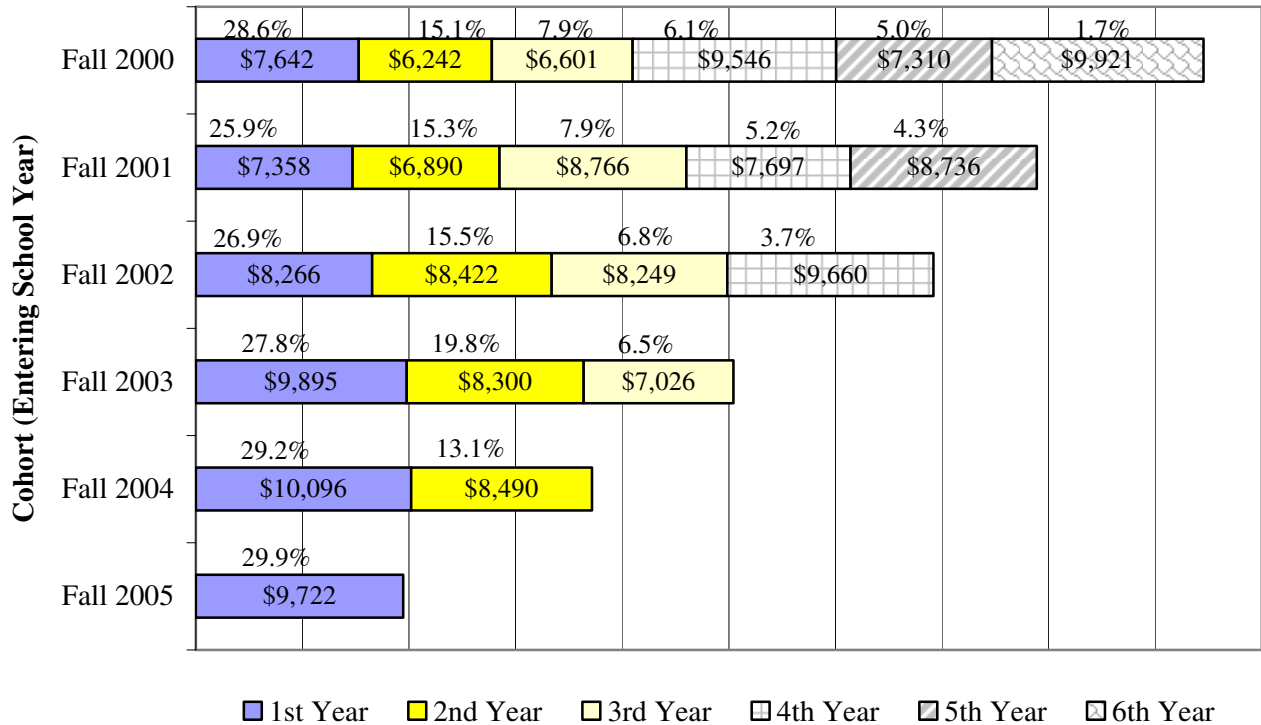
Cohort (Entering School Year)

Fall 2000
28.6% 15.1% 7.9% 6.1% 5.0% 1.7%
$7,642 $6,242 $6,601 $9,546 $7,310 $9,921

Fall 2001
25.9% 15.3% 7.9% 5.2% 4.3%
$7,358 $6,890 $8,766 $7,697 $8,736

Fall 2002
26.9% 15.5% 6.8% 3.7%
$8,266 $8,422 $8,249 $9,660

Fall 2003
27.8% 19.8% 6.5%
$9,895 $8,300 $7,026

Fall 2004
29.2% 13.1%
$10,096 $8,490

Fall 2005
29.9%
$9,722

1st Year 2nd Year 3rd Year 4th Year 5th Year 6th Year